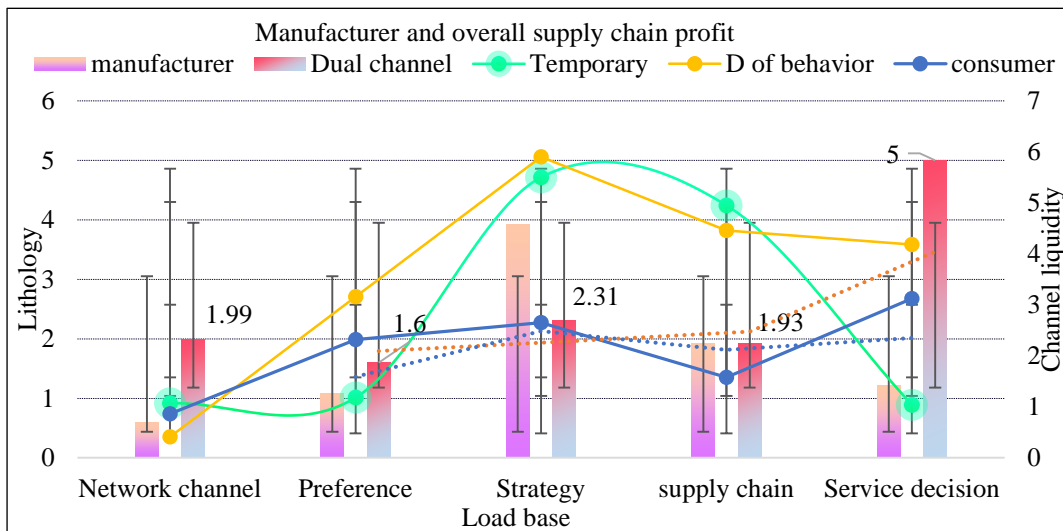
Manufacturer and overall supply chain profit

manufacturer
Dual channel
Temporary
D of behavior
consumer

Lithology

6
5
4
3
2
1
0

Channel liquidity

7
6
5
4
3
2
1
0

1.99
1.6
2.31
1.93
5

Network channel
Preference
Strategy
supply chain
Service decision

Load base